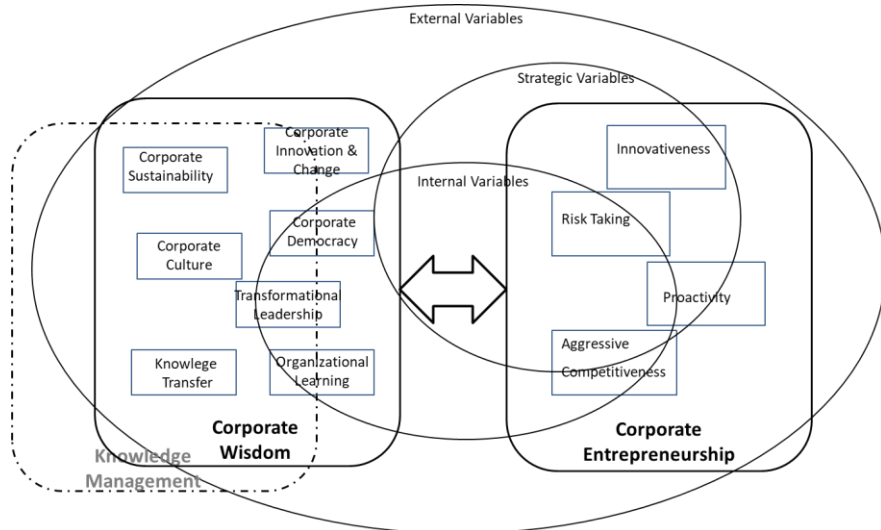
External Variables

Strategic Variables

Internal Variables

Corporate Sustainability

Corporate Innovation & Change

Corporate Culture

Corporate Democracy

Transformational Leadership

Knowlege Transfer

Organizational Learning

Corporate Wisdom

Knowledge Management

Innovativeness

Risk Taking

Proactivity

Aggressive Competitiveness

Corporate Entrepreneurship